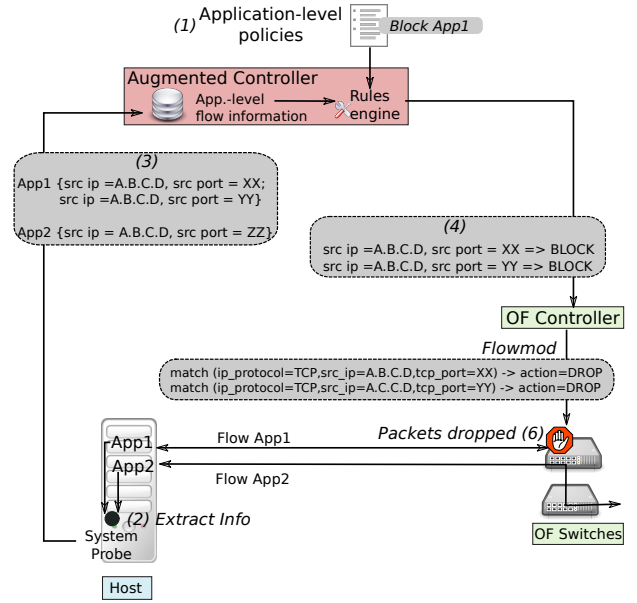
(1) Application-level policies

Block App1

Augmented Controller

App.-level flow information

Rules engine

(3)

App1 {src ip =A.B.C.D, src port = XX;
src ip =A.B.C.D, src port = YY}

App2 {src ip = A.B.C.D, src port = ZZ}

(4)

src ip =A.B.C.D, src port = XX => BLOCK
src ip =A.B.C.D, src port = YY => BLOCK

OF Controller

Flowmod

match (ip_protocol=TCP,src_ip=A.B.C.D,tcp_port=XX) -> action=DROP
match (ip_protocol=TCP,src_ip=A.C.C.D,tcp_port=YY) -> action=DROP

Packets dropped (6)

App1

Flow App1

App2

Flow App2

(2) Extract Info

System Probe

Host

OF Switches